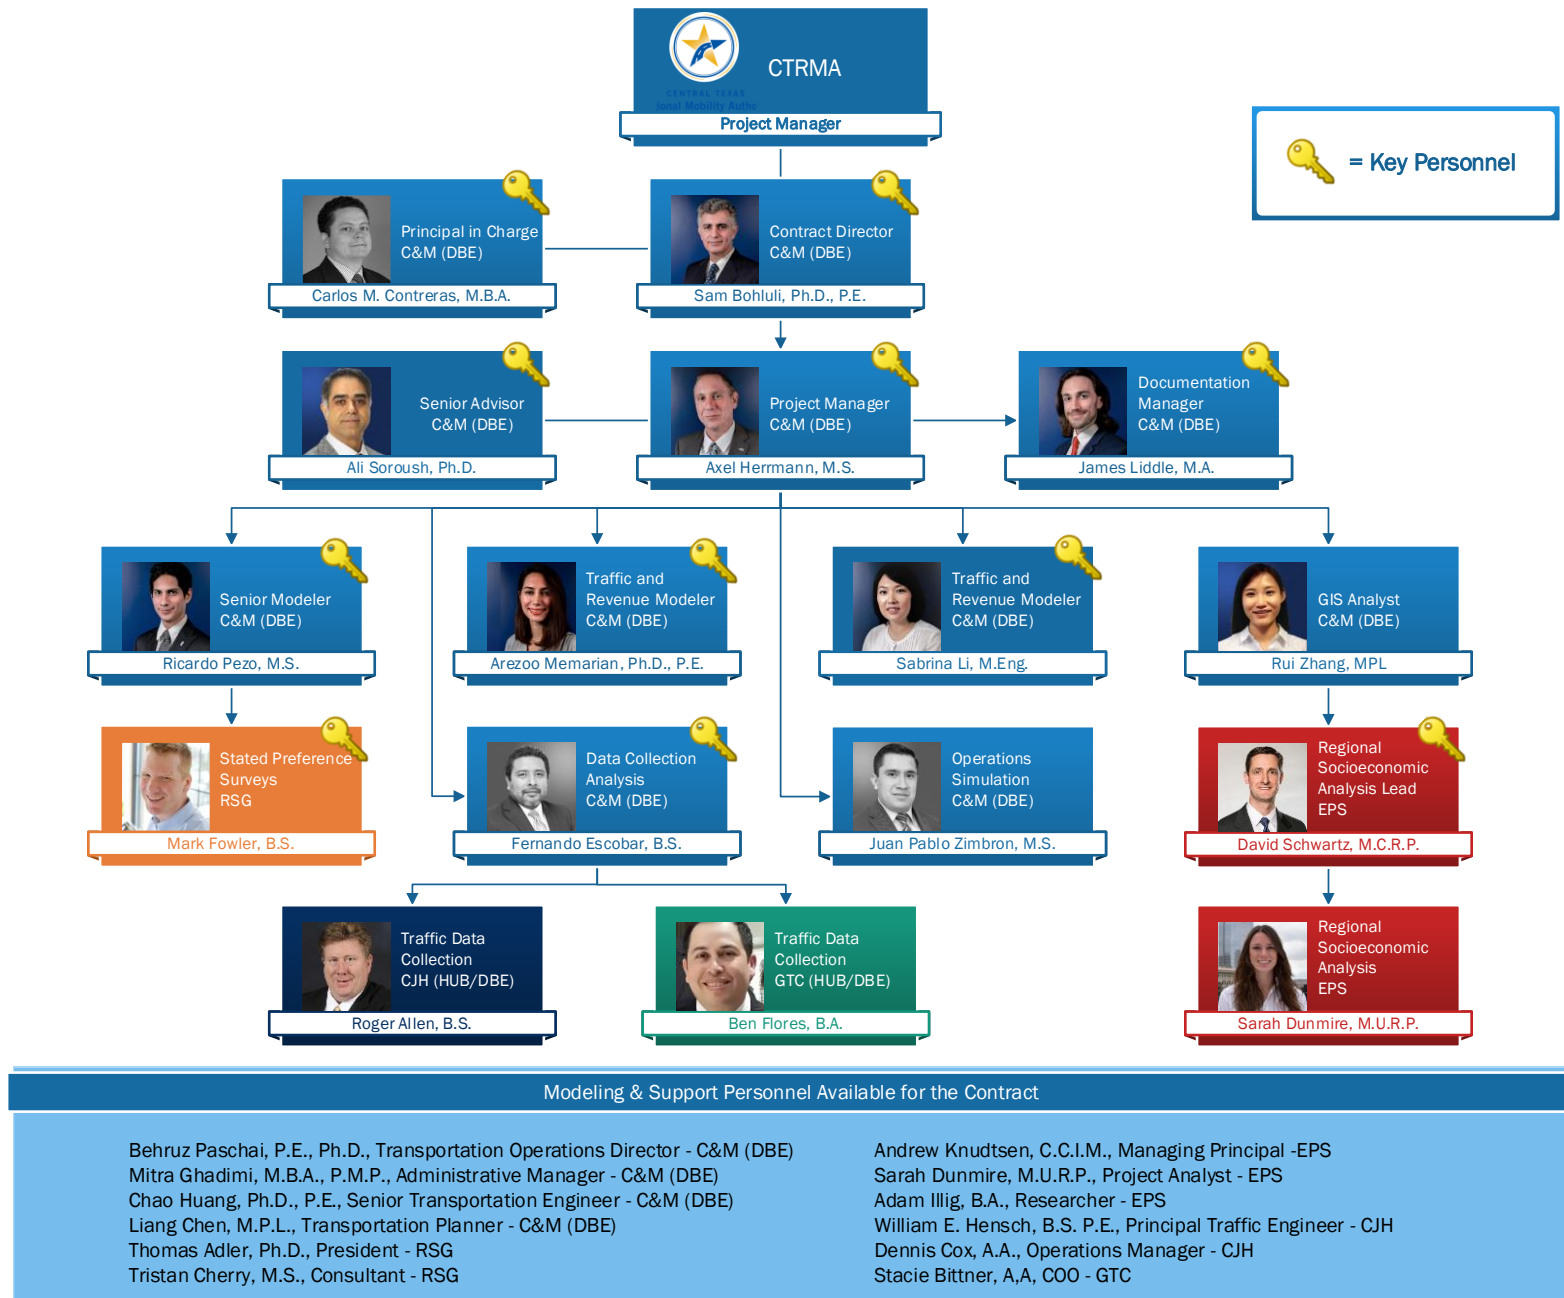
CENTRAL TEXAS
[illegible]ional Mobility Autho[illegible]

CTRMA

Project Manager

= Key Personnel

Principal in Charge
C&M (DBE)
Carlos M. Contreras, M.B.A.

Contract Director
C&M (DBE)
Sam Bohluli, Ph.D., P.E.

Senior Advisor
C&M (DBE)
Ali Soroush, Ph.D.

Project Manager
C&M (DBE)
Axel Herrmann, M.S.

Documentation Manager
C&M (DBE)
James Liddle, M.A.

Senior Modeler
C&M (DBE)
Ricardo Pezo, M.S.

Traffic and Revenue Modeler
C&M (DBE)
Arezoo Memarian, Ph.D., P.E.

Traffic and Revenue Modeler
C&M (DBE)
Sabrina Li, M.Eng.

GIS Analyst
C&M (DBE)
Rui Zhang, MPL

Stated Preference Surveys
RSG
Mark Fowler, B.S.

Data Collection Analysis
C&M (DBE)
Fernando Escobar, B.S.

Operations Simulation
C&M (DBE)
Juan Pablo Zimbron, M.S.

Regional Socioeconomic Analysis Lead
EPS
David Schwartz, M.C.R.P.

Traffic Data Collection
CJH (HUB/DBE)
Roger Allen, B.S.

Traffic Data Collection
GTC (HUB/DBE)
Ben Flores, B.A.

Regional Socioeconomic Analysis
EPS
Sarah Dunmire, M.U.R.P.

Modeling & Support Personnel Available for the Contract

Behruz Paschai, P.E., Ph.D., Transportation Operations Director - C&M (DBE)
Mitra Ghadimi, M.B.A., P.M.P., Administrative Manager - C&M (DBE)
Chao Huang, Ph.D., P.E., Senior Transportation Engineer - C&M (DBE)
Liang Chen, M.P.L., Transportation Planner - C&M (DBE)
Thomas Adler, Ph.D., President - RSG
Tristan Cherry, M.S., Consultant - RSG

Andrew Knudtsen, C.C.I.M., Managing Principal -EPS
Sarah Dunmire, M.U.R.P., Project Analyst - EPS
Adam Illig, B.A., Researcher - EPS
William E. Hensch, B.S. P.E., Principal Traffic Engineer - CJH
Dennis Cox, A.A., Operations Manager - CJH
Stacie Bittner, A,A, COO - GTC